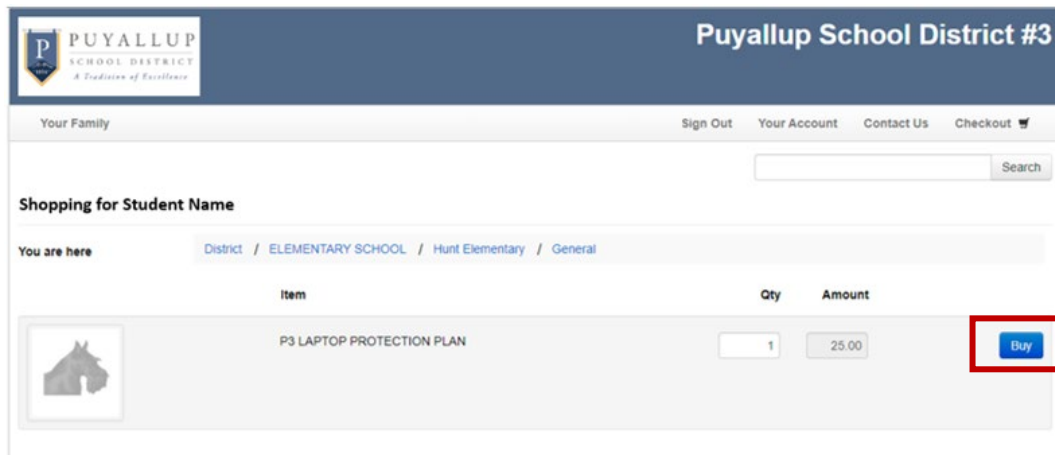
P
PUYALLUP
SCHOOL DISTRICT
A Tradition of Excellence

Puyallup School District #3

Your Family

Sign Out Your Account Contact Us Checkout

Search

Shopping for Student Name

You are here District / ELEMENTARY SCHOOL / Hunt Elementary / General

| | Item | Qty | Amount | |
|---|---|---|---|---|
| | P3 LAPTOP PROTECTION PLAN | 1 | 25.00 | Buy |